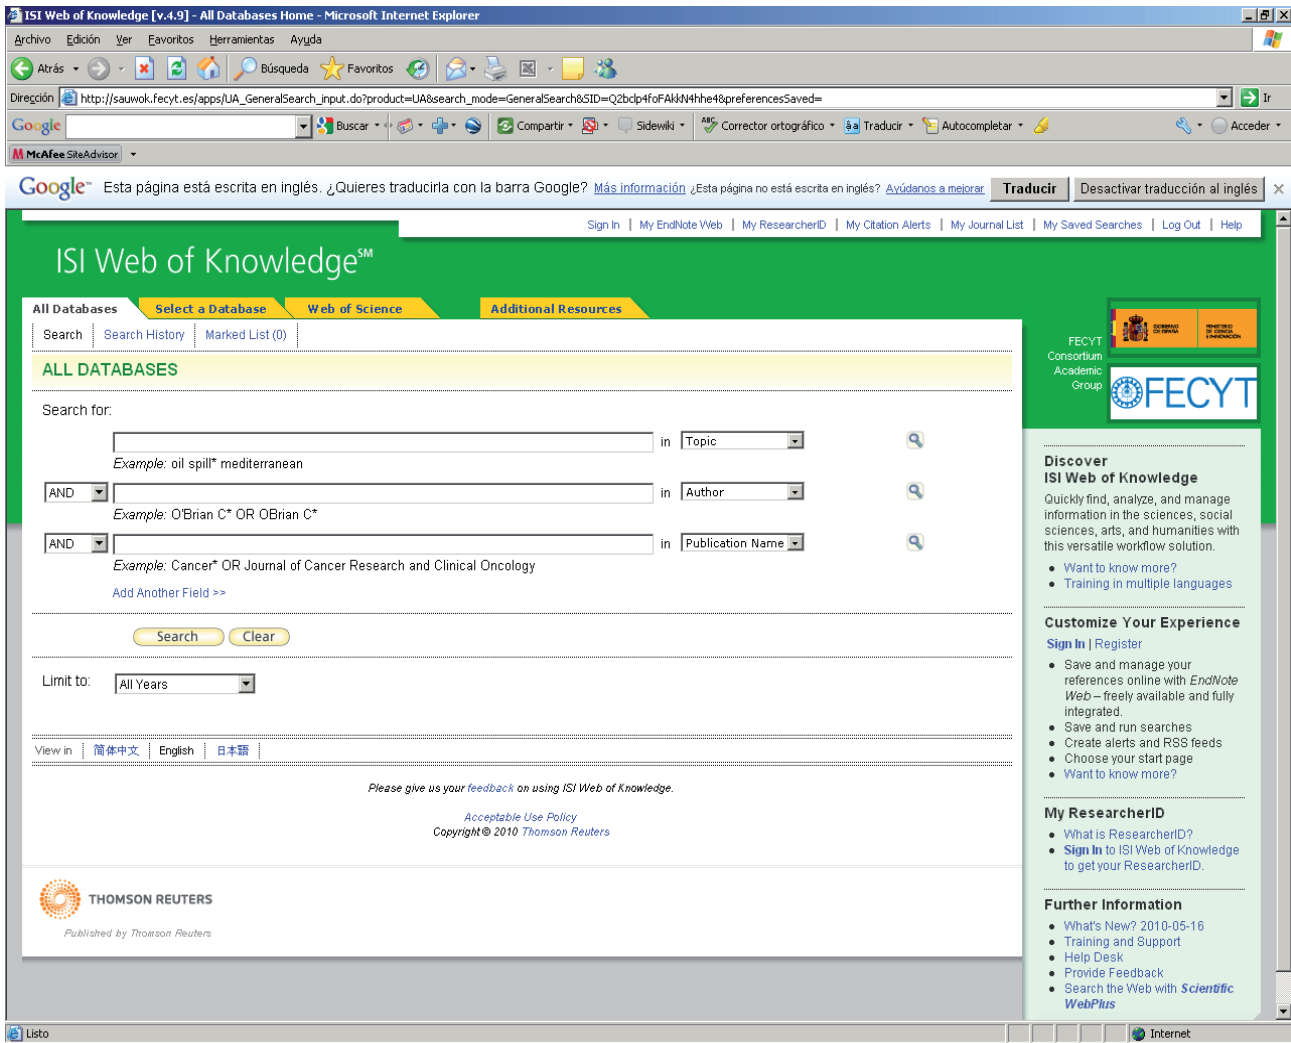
ISI Web of Knowledge [v.4.9] - All Databases Home - Microsoft Internet Explorer

Archivo Edición Ver Favoritos Herramientas Ayuda

Atrás Búsqueda Favoritos

Dirección http://sauwok.fecyt.es/apps/UA_GeneralSearch_input.do?product=UA&search_mode=GeneralSearch&SID=Q2bclp4foFAkkN4hhe4&preferencesSaved= Ir

Google Buscar Compartir Sidewiki Corrector ortográfico Traducir Autocompletar Acceder

McAfee SiteAdvisor

Google Esta página está escrita en inglés. ¿Quieres traducirla con la barra Google? Más información ¿Esta página no está escrita en inglés? Ayúdanos a mejorar Traducir Desactivar traducción al inglés

Sign In | My EndNote Web | My ResearcherID | My Citation Alerts | My Journal List | My Saved Searches | Log Out | Help

ISI Web of Knowledge℠

All Databases Select a Database Web of Science Additional Resources

FECYT Consortium Academic Group

FECYT

Search | Search History | Marked List (0)

ALL DATABASES

Search for:

in Topic

Example: oil spill* mediterranean

AND in Author

Example: O'Brian C* OR OBrian C*

AND in Publication Name

Example: Cancer* OR Journal of Cancer Research and Clinical Oncology

Add Another Field >>

Search Clear

Limit to: All Years

View in | 简体中文 | English | 日本語

Please give us your feedback on using ISI Web of Knowledge.

Acceptable Use Policy
Copyright © 2010 Thomson Reuters

THOMSON REUTERS

Published by Thomson Reuters

Discover
ISI Web of Knowledge
Quickly find, analyze, and manage information in the sciences, social sciences, arts, and humanities with this versatile workflow solution.
• Want to know more?
• Training in multiple languages

Customize Your Experience
Sign In | Register
• Save and manage your references online with EndNote Web – freely available and fully integrated.
• Save and run searches
• Create alerts and RSS feeds
• Choose your start page
• Want to know more?

My ResearcherID
• What is ResearcherID?
• Sign In to ISI Web of Knowledge to get your ResearcherID.

Further Information
• What's New? 2010-05-16
• Training and Support
• Help Desk
• Provide Feedback
• Search the Web with Scientific WebPlus

Listo Internet